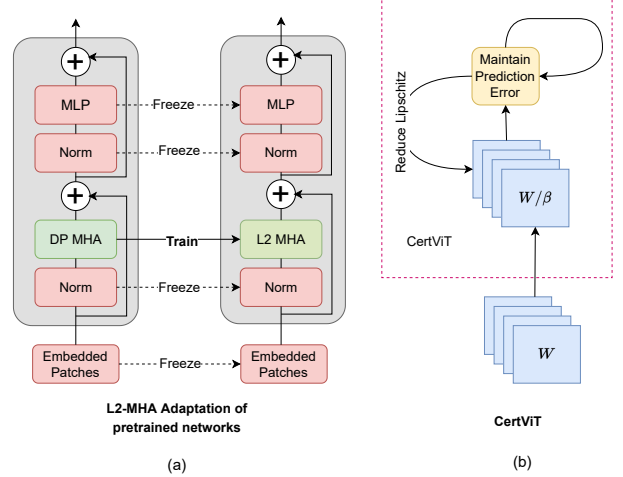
MLP
Freeze
MLP
Norm
Freeze
Norm
DP MHA
Train
L2 MHA
Norm
Freeze
Norm
Embedded Patches
Freeze
Embedded Patches
L2-MHA Adaptation of pretrained networks
(a)

Reduce Lipschitz
Maintain Prediction Error
$W/\beta$
CertViT
$W$
CertViT
(b)